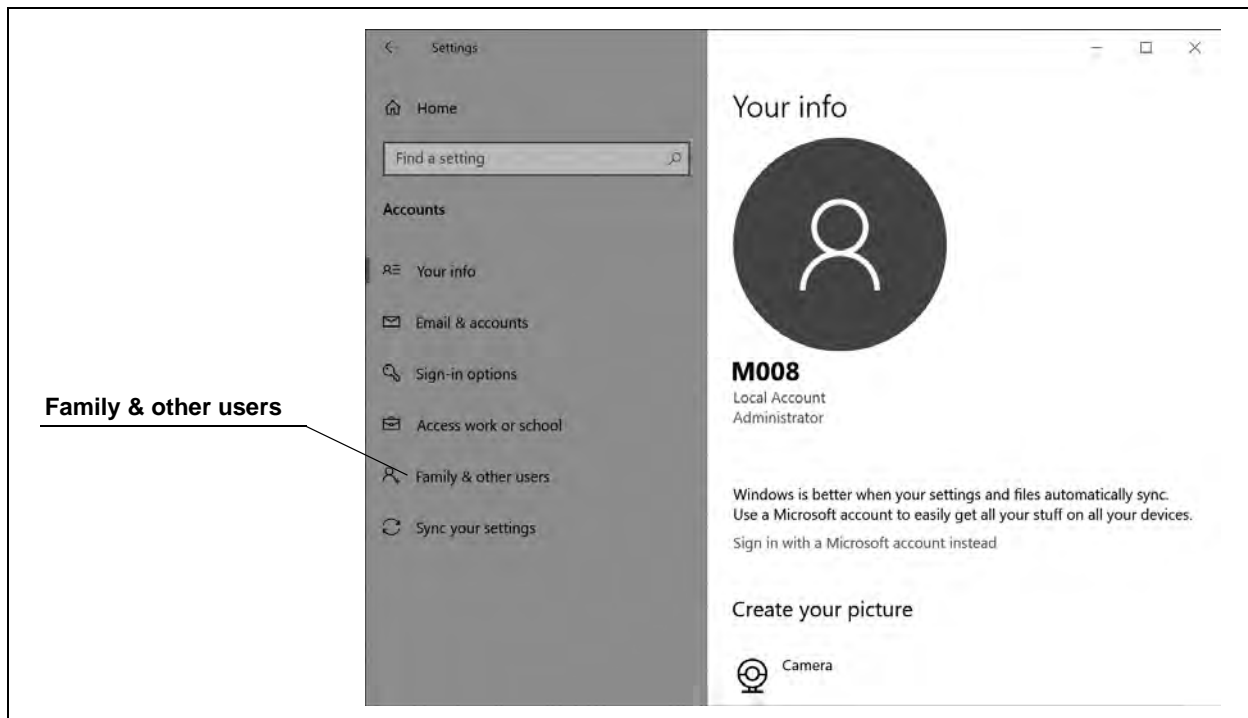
Settings

Home

Find a setting

Accounts

Your info

Email & accounts

Sign-in options

Access work or school

Family & other users

Sync your settings

Family & other users

Your info

M008
Local Account
Administrator

Windows is better when your settings and files automatically sync. Use a Microsoft account to easily get all your stuff on all your devices.

Sign in with a Microsoft account instead

Create your picture

Camera